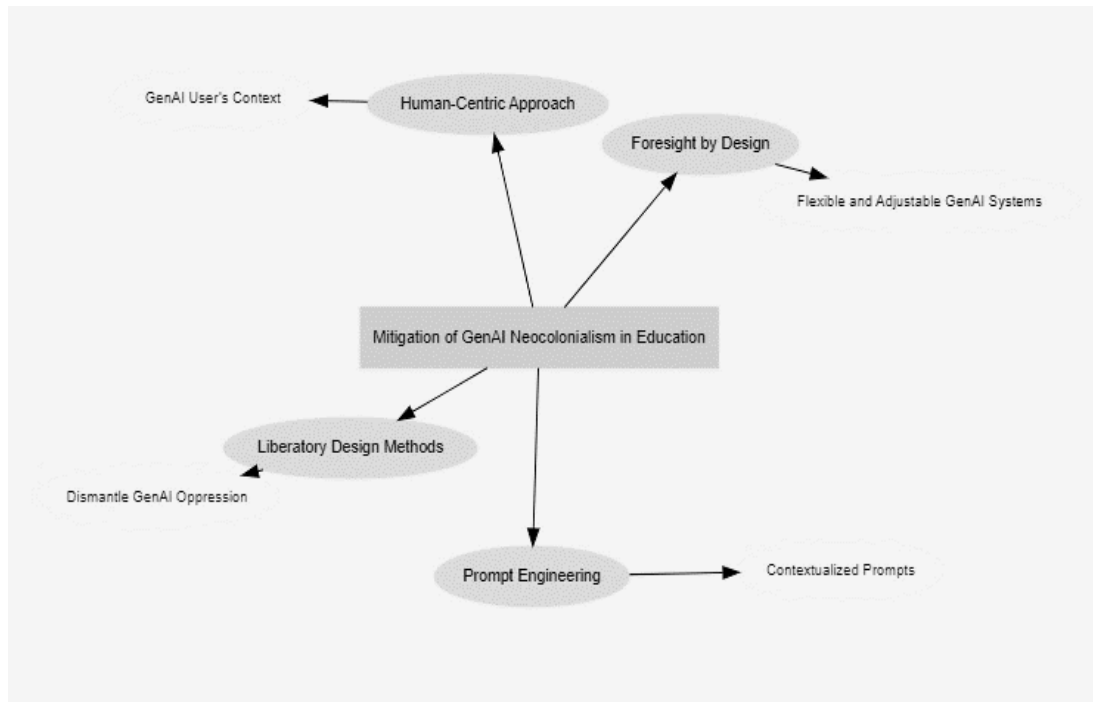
GenAI User's Context

Human-Centric Approach

Foresight by Design

Flexible and Adjustable GenAI Systems

Mitigation of GenAI Neocolonialism in Education

Liberatory Design Methods

Dismantle GenAI Oppression

Prompt Engineering

Contextualized Prompts